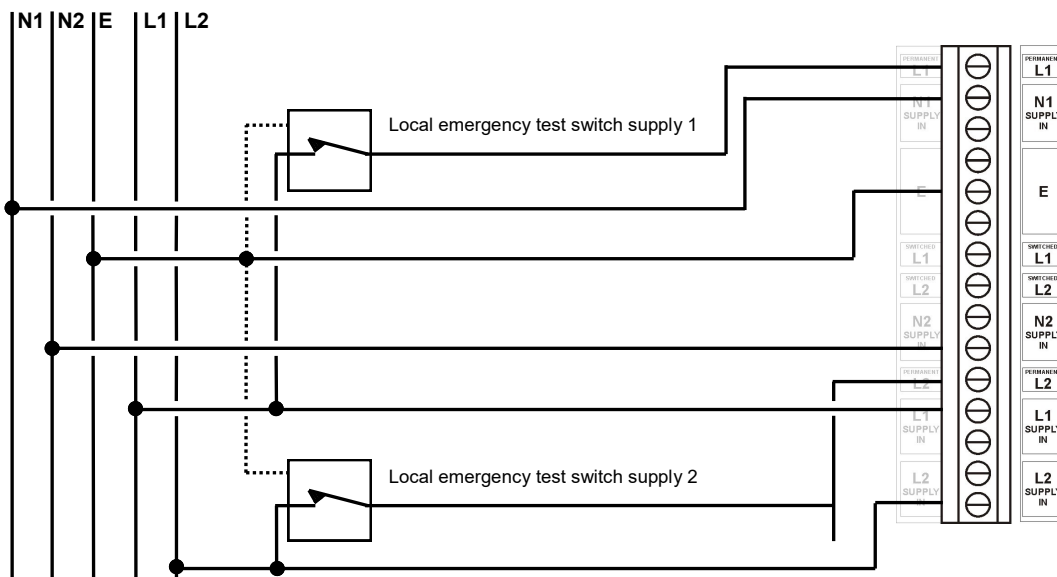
N1 N2 E L1 L2

Local emergency test switch supply 1

Local emergency test switch supply 2

PERMANENT L1
N1 SUPPLY IN
E
SWITCHED L1
SWITCHED L2
N2 SUPPLY IN
PERMANENT L2
L1 SUPPLY IN
L2 SUPPLY IN

PERMANENT L1
N1 SUPPLY IN
E
SWITCHED L1
SWITCHED L2
N2 SUPPLY IN
PERMANENT L2
L1 SUPPLY IN
L2 SUPPLY IN